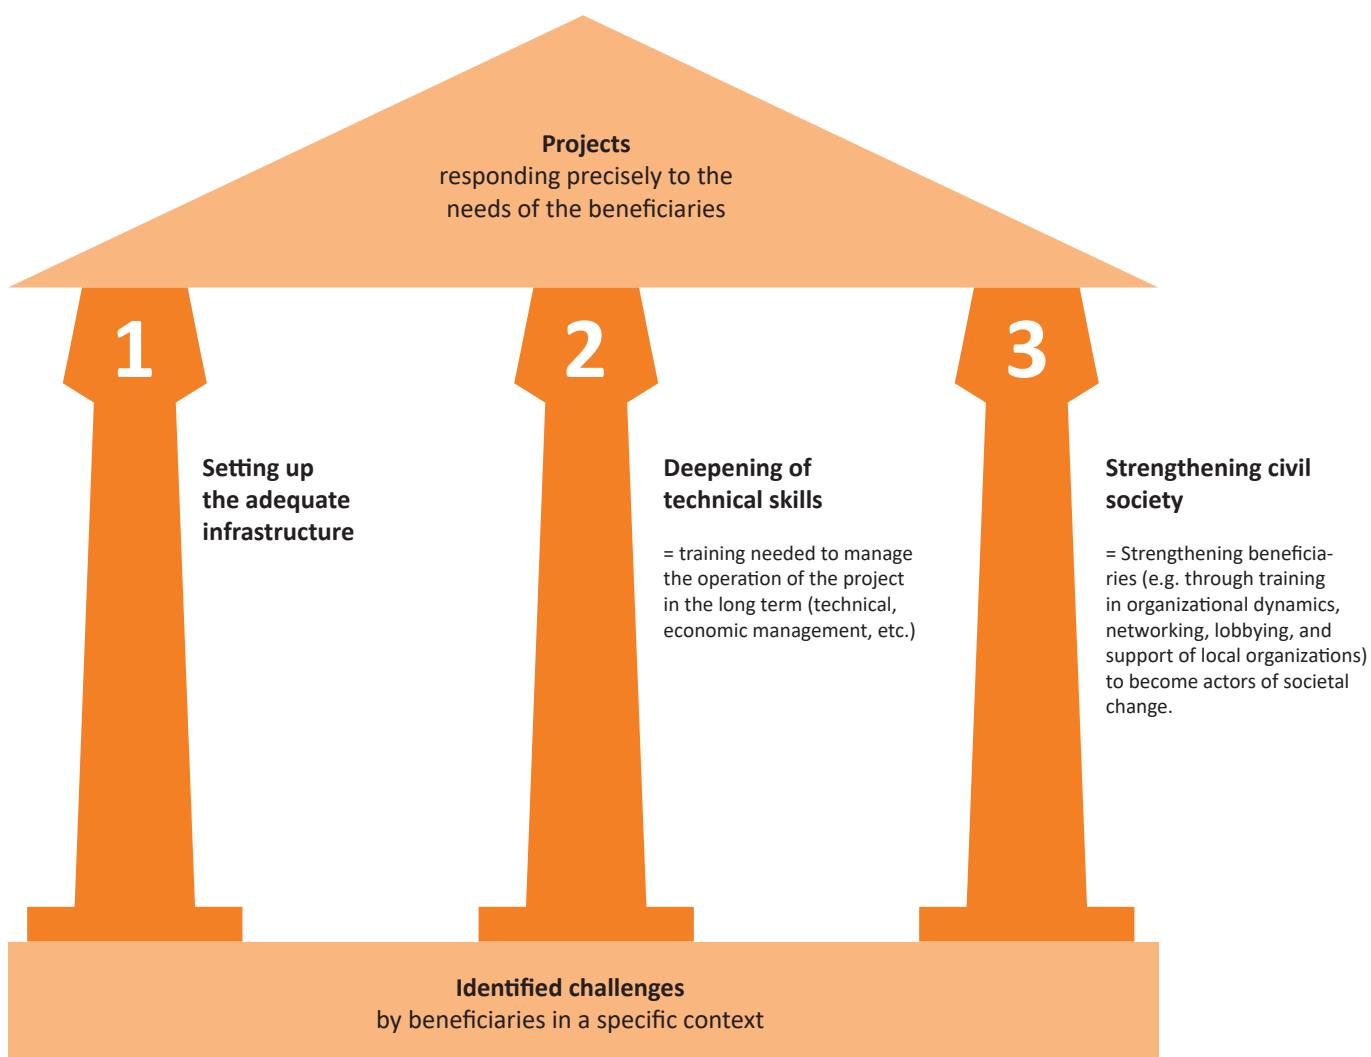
Projects
responding precisely to the needs of the beneficiaries

1

Setting up the adequate infrastructure

2

Deepening of technical skills

= training needed to manage the operation of the project in the long term (technical, economic management, etc.)

3

Strengthening civil society

= Strengthening beneficiaries (e.g. through training in organizational dynamics, networking, lobbying, and support of local organizations) to become actors of societal change.

Identified challenges
by beneficiaries in a specific context